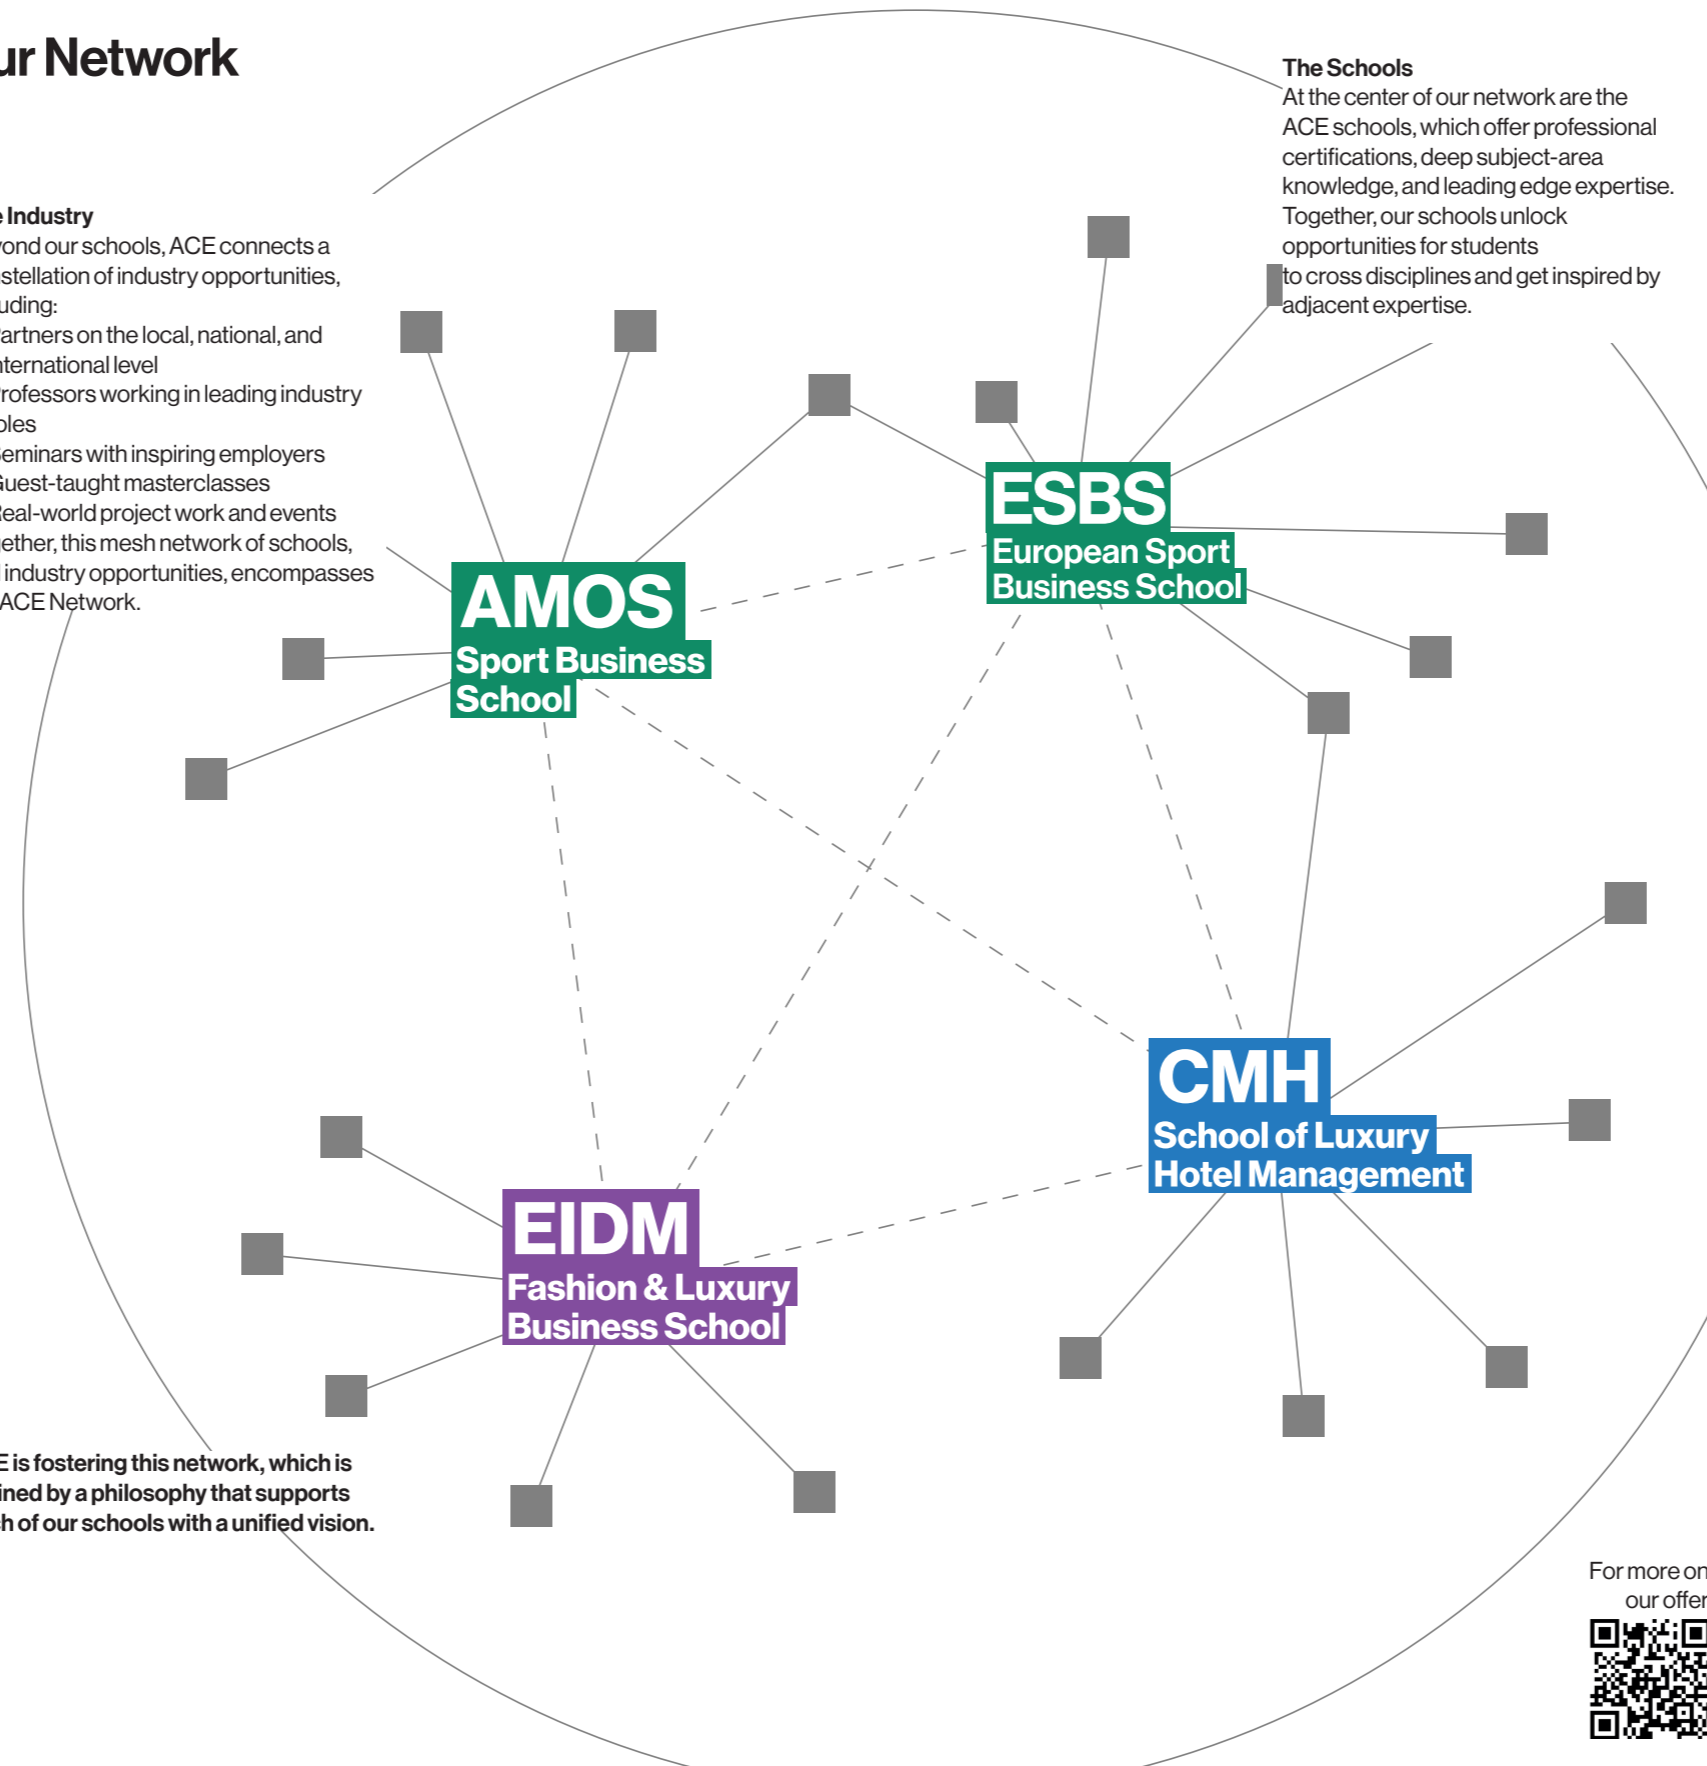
ur Network

e Industry
yond our schools, ACE connects a stellation of industry opportunities, uding:
artners on the local, national, and ternational level
rofessors working in leading industry oles
eminars with inspiring employers
Guest-taught masterclasses
Real-world project work and events
ether, this mesh network of schools, industry opportunities, encompasses ACE Network.

The Schools
At the center of our network are the ACE schools, which offer professional certifications, deep subject-area knowledge, and leading edge expertise. Together, our schools unlock opportunities for students to cross disciplines and get inspired by adjacent expertise.

ESBS
European Sport Business School

AMOS
Sport Business School

CMH
School of Luxury Hotel Management

EIDM
Fashion & Luxury Business School

E is fostering this network, which is ined by a philosophy that supports h of our schools with a unified vision.

For more on our offer